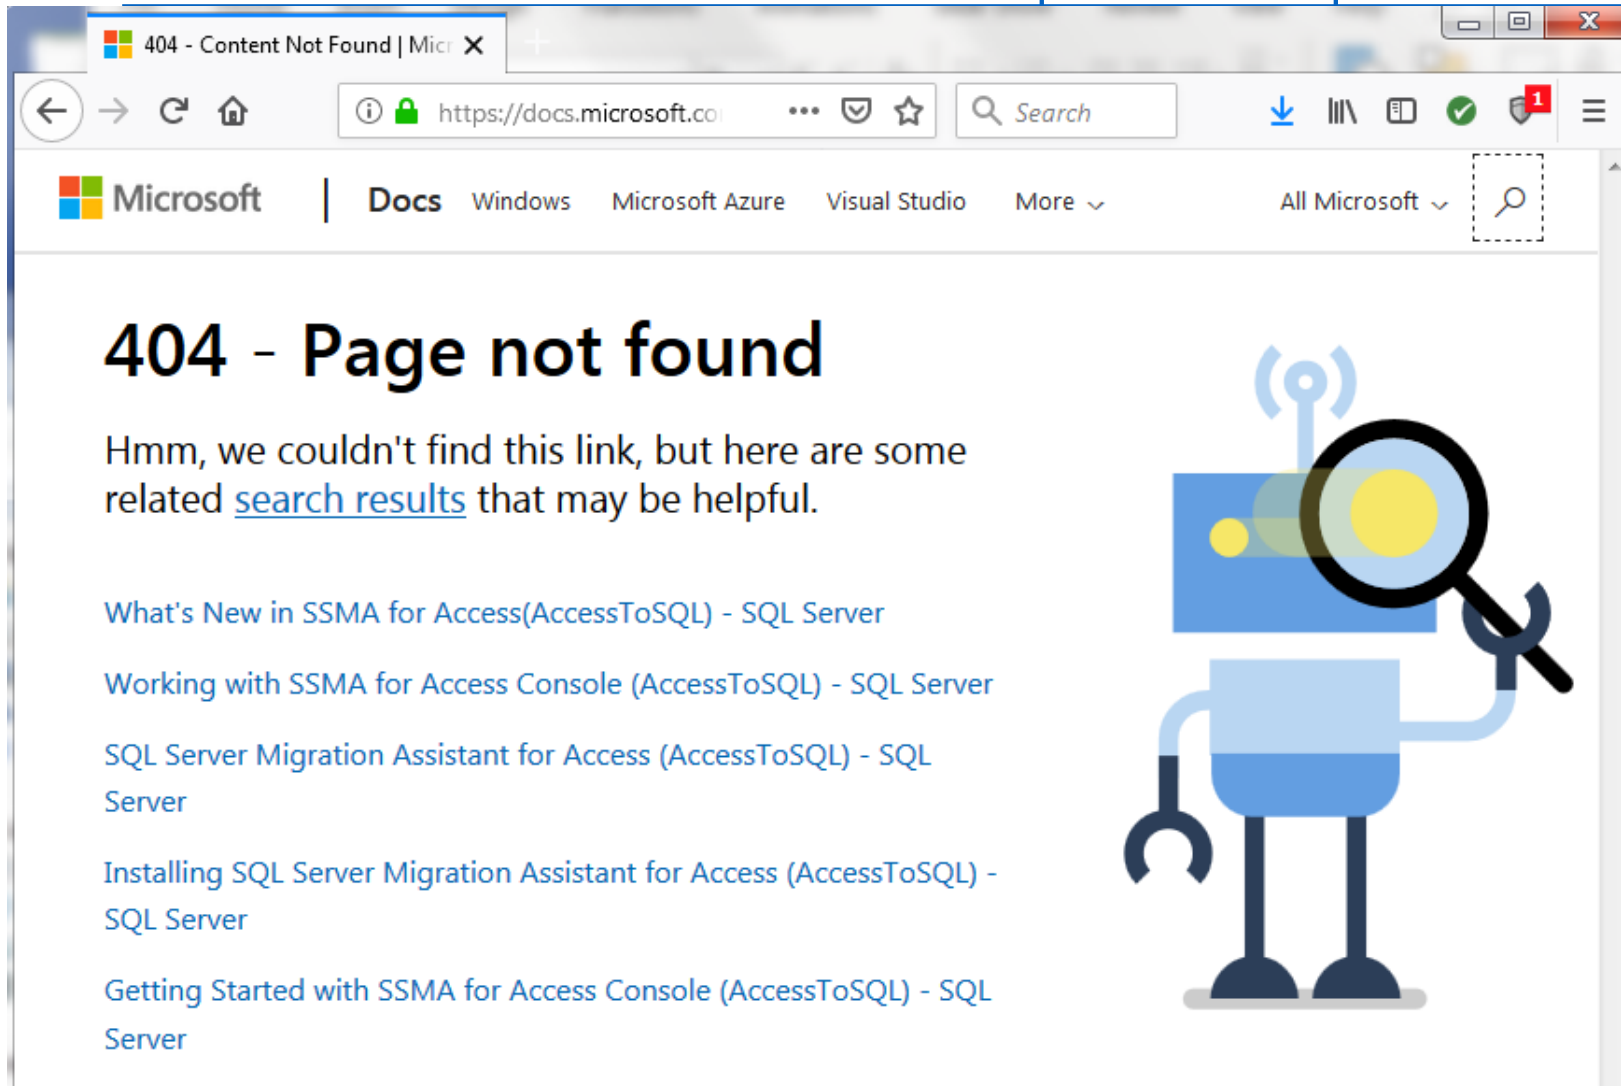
404 - Content Not Found | Micr

https://docs.microsoft.co

Search

1

Microsoft | Docs Windows Microsoft Azure Visual Studio More All Microsoft

404 - Page not found

Hmm, we couldn't find this link, but here are some related search results that may be helpful.

What's New in SSMA for Access(AccessToSQL) - SQL Server

Working with SSMA for Access Console (AccessToSQL) - SQL Server

SQL Server Migration Assistant for Access (AccessToSQL) - SQL Server

Installing SQL Server Migration Assistant for Access (AccessToSQL) - SQL Server

Getting Started with SSMA for Access Console (AccessToSQL) - SQL Server